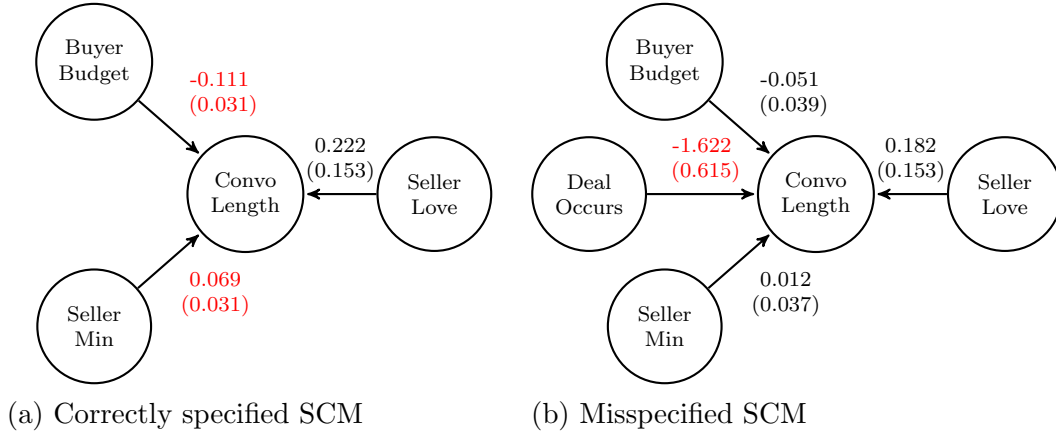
Buyer Budget

-0.111
(0.031)

0.222
(0.153)

Convo Length

Seller Love

0.069
(0.031)

Seller Min

(a) Correctly specified SCM

Buyer Budget

-0.051
(0.039)

-1.622
(0.615)

0.182
(0.153)

Deal Occurs

Convo Length

Seller Love

0.012
(0.037)

Seller Min

(b) Misspecified SCM